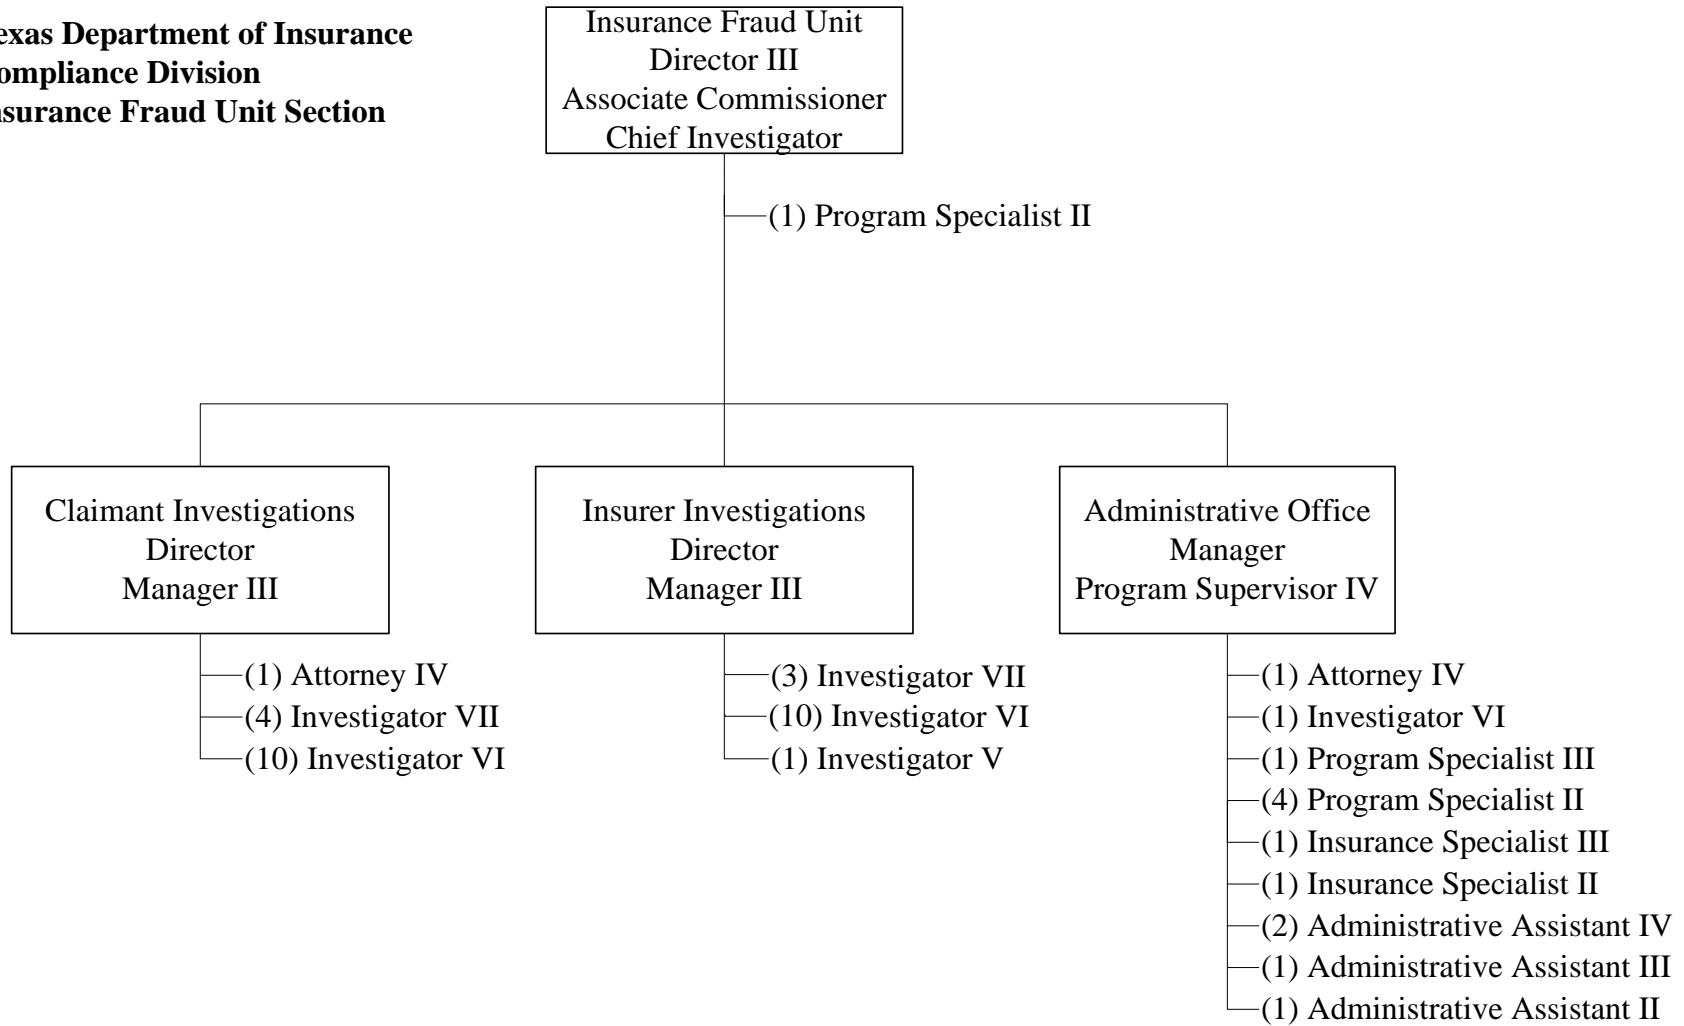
exas Department of Insurance
ompliance Division
surance Fraud Unit Section

Insurance Fraud Unit
Director III
Associate Commissioner
Chief Investigator

(1) Program Specialist II

Claimant Investigations
Director
Manager III

(1) Attorney IV
(4) Investigator VII
(10) Investigator VI

Insurer Investigations
Director
Manager III

(3) Investigator VII
(10) Investigator VI
(1) Investigator V

Administrative Office
Manager
Program Supervisor IV

(1) Attorney IV
(1) Investigator VI
(1) Program Specialist III
(4) Program Specialist II
(1) Insurance Specialist III
(1) Insurance Specialist II
(2) Administrative Assistant IV
(1) Administrative Assistant III
(1) Administrative Assistant II